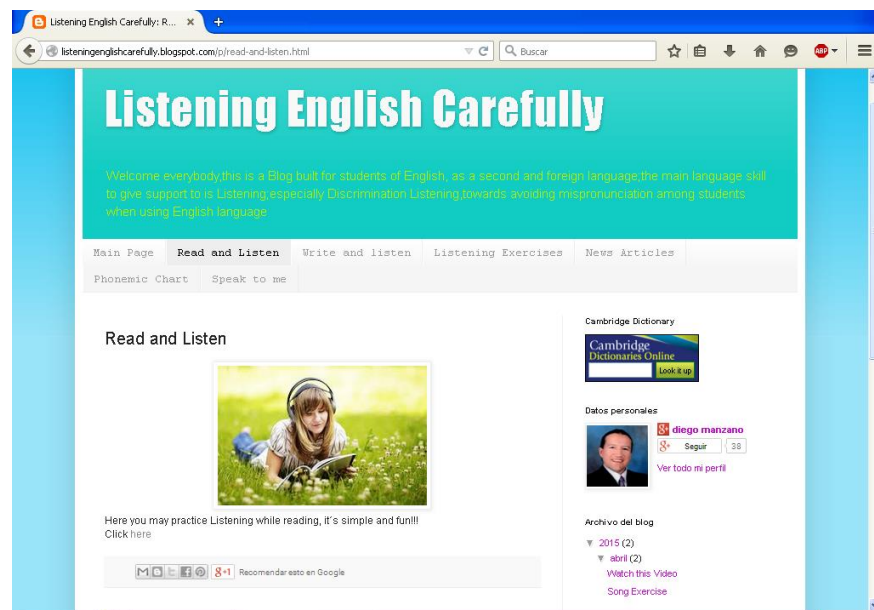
Listening English Carefully: R...

listeningenglishcarefully.blogspot.com/p/read-and-listen.html

Buscar

ABP

Listening English Carefully

Welcome everybody,this is a Blog built for students of English, as a second and foreign language,the main language skill to give support to is Listening,especially Discrimination Listening,towards avoiding mispronunciation among students when using English language

Main Page | Read and Listen | Write and listen | Listening Exercises | News Articles | Phonemic Chart | Speak to me

Read and Listen

Here you may practice Listening while reading, it´s simple and fun!!!
Click here

g+1 Recomendar esto en Google

Cambridge Dictionary

Cambridge Dictionaries Online

Look it up

Datos personales

diego manzano

Seguir 38

Ver todo mi perfil

Archivo del blog

▼ 2015 (2)
▼ abril (2)
Watch this Video
Song Exercise